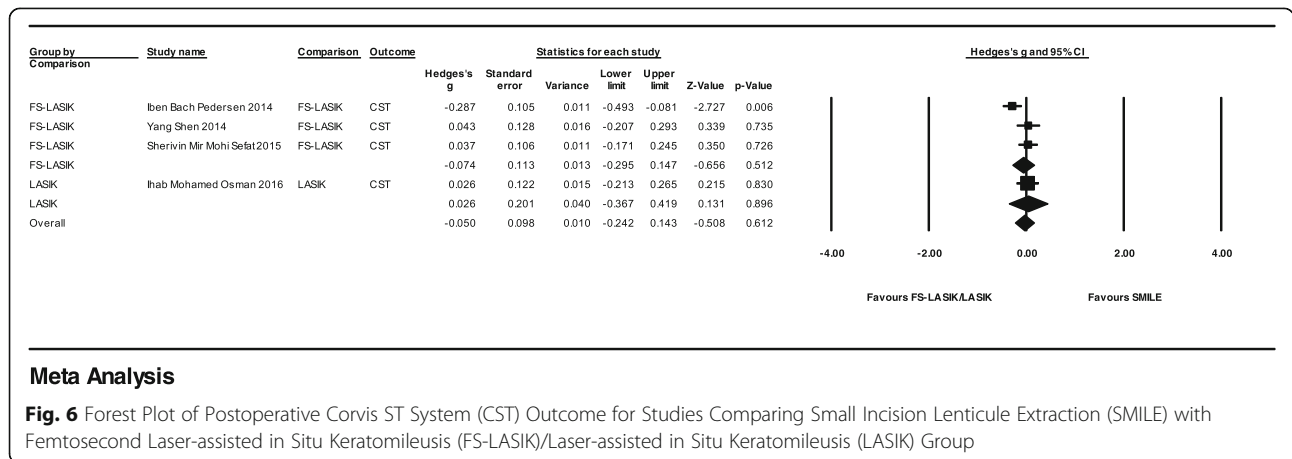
| Group by Comparison | Study name | Comparison | Outcome | Hedges's g | Standard error | Variance | Lower limit | Upper limit | Z-Value | p-Value |
|---|---|---|---|---|---|---|---|---|---|---|
| FS-LASIK | Iben Bach Pedersen 2014 | FS-LASIK | CST | -0.287 | 0.105 | 0.011 | -0.493 | -0.081 | -2.727 | 0.006 |
| FS-LASIK | Yang Shen 2014 | FS-LASIK | CST | 0.043 | 0.128 | 0.016 | -0.207 | 0.293 | 0.339 | 0.735 |
| FS-LASIK | Sherivin Mir Mohi Sefat 2015 | FS-LASIK | CST | 0.037 | 0.106 | 0.011 | -0.171 | 0.245 | 0.350 | 0.726 |
| FS-LASIK | | | | -0.074 | 0.113 | 0.013 | -0.295 | 0.147 | -0.656 | 0.512 |
| LASIK | Ihab Mohamed Osman 2016 | LASIK | CST | 0.026 | 0.122 | 0.015 | -0.213 | 0.265 | 0.215 | 0.830 |
| LASIK | | | | 0.026 | 0.201 | 0.040 | -0.367 | 0.419 | 0.131 | 0.896 |
| Overall | | | | -0.050 | 0.098 | 0.010 | -0.242 | 0.143 | -0.508 | 0.612 |

Statistics for each study

Hedges's g and 95% CI

-4.00 -2.00 0.00 2.00 4.00

Favours FS-LASIK/LASIK Favours SMILE

Meta Analysis

Fig. 6 Forest Plot of Postoperative Corvis ST System (CST) Outcome for Studies Comparing Small Incision Lenticule Extraction (SMILE) with Femtosecond Laser-assisted in Situ Keratomileusis (FS-LASIK)/Laser-assisted in Situ Keratomileusis (LASIK) Group